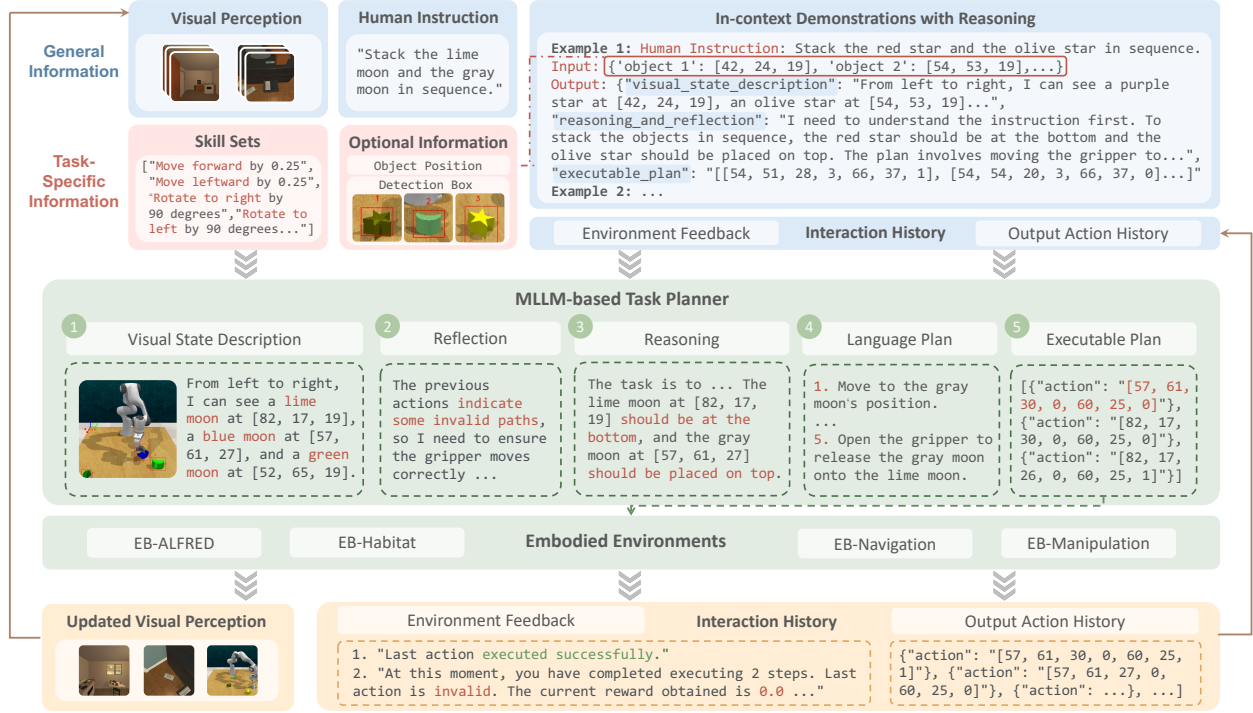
General Information

Visual Perception

Human Instruction

"Stack the lime moon and the gray moon in sequence."

In-context Demonstrations with Reasoning

Example 1: Human Instruction: Stack the red star and the olive star in sequence.
Input: {'object 1': [42, 24, 19], 'object 2': [54, 53, 19],...}
Output: {"visual_state_description": "From left to right, I can see a purple star at [42, 24, 19], an olive star at [54, 53, 19]...",
"reasoning_and_reflection": "I need to understand the instruction first. To stack the objects in sequence, the red star should be at the bottom and the olive star should be placed on top. The plan involves moving the gripper to...",
"executable_plan": "[[54, 51, 28, 3, 66, 37, 1], [54, 54, 20, 3, 66, 37, 0]...]"
Example 2: ...

Task-Specific Information

Skill Sets

["Move forward by 0.25", "Move leftward by 0.25", "Rotate to right by 90 degrees","Rotate to left by 90 degrees..."]

Optional Information

Object Position

Detection Box

1 2 3

Environment Feedback | Interaction History | Output Action History

MLLM-based Task Planner

1 Visual State Description

From left to right, I can see a lime moon at [82, 17, 19], a blue moon at [57, 61, 27], and a green moon at [52, 65, 19].

2 Reflection

The previous actions indicate some invalid paths, so I need to ensure the gripper moves correctly ...

3 Reasoning

The task is to ... The lime moon at [82, 17, 19] should be at the bottom, and the gray moon at [57, 61, 27] should be placed on top.

4 Language Plan

1. Move to the gray moon's position.
...
5. Open the gripper to release the gray moon onto the lime moon.

5 Executable Plan

[{"action": "[57, 61, 30, 0, 60, 25, 0]"}, {"action": "[82, 17, 30, 0, 60, 25, 0]"}, {"action": "[82, 17, 26, 0, 60, 25, 1]"}]

EB-ALFRED | EB-Habitat | Embodied Environments | EB-Navigation | EB-Manipulation

Updated Visual Perception

Environment Feedback | Interaction History | Output Action History

1. "Last action executed successfully."
2. "At this moment, you have completed executing 2 steps. Last action is invalid. The current reward obtained is 0.0 ..."

{"action": "[57, 61, 30, 0, 60, 25, 1]"}, {"action": "[57, 61, 27, 0, 60, 25, 0]"}, {"action": ...}, ...]